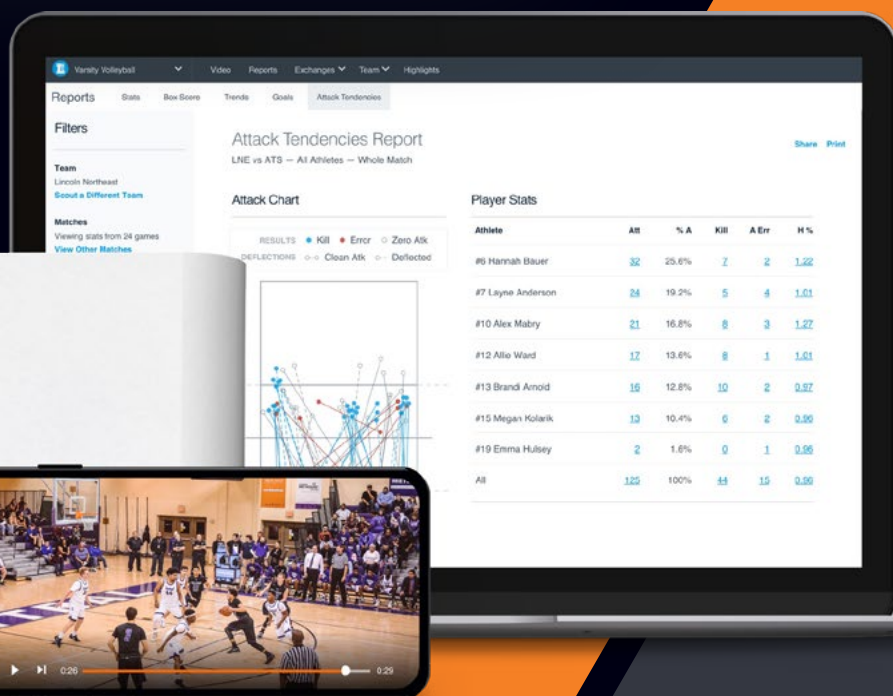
Varsity Volleyball Video Reports Exchanges Team Highlights

Reports Stats Box Score Trends Goals Attack Tendencies

Filters

Team
Lincoln Northeast
Scout a Different Team

Matches
Viewing stats from 24 games
View Other Matches

Attack Tendencies Report
LNE vs ATS — All Athletes — Whole Match

Share Print

Attack Chart

RESULTS Kill Error Zero Atk
DEFLECTIONS Clean Atk Deflected

Player Stats

| Athlete | Att | % A | Kill | A Err | H % |
|---|---|---|---|---|---|
| #6 Hannah Bauer | 32 | 25.6% | 7 | 2 | 1.22 |
| #7 Layne Anderson | 24 | 19.2% | 5 | 4 | 1.01 |
| #10 Alex Mabry | 21 | 16.8% | 8 | 3 | 1.27 |
| #12 Allie Ward | 17 | 13.6% | 8 | 1 | 1.01 |
| #13 Brandi Arnold | 16 | 12.8% | 10 | 2 | 0.97 |
| #15 Megan Kolarik | 13 | 10.4% | 6 | 2 | 0.96 |
| #19 Emma Hulsey | 2 | 1.6% | 0 | 1 | 0.96 |
| All | 125 | 100% | 44 | 15 | 0.90 |

0:26 0:29